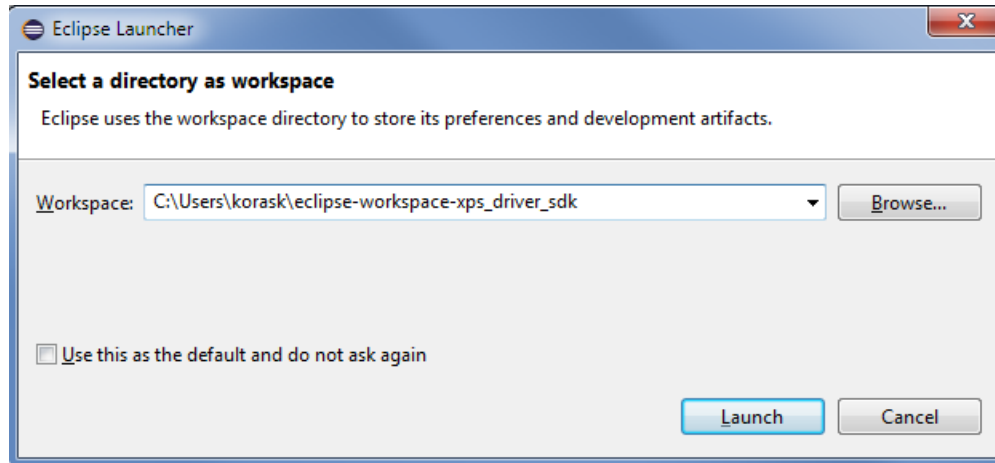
Eclipse Launcher

Select a directory as workspace

Eclipse uses the workspace directory to store its preferences and development artifacts.

Workspace: C:\Users\korask\eclipse-workspace-xps_driver_sdk

Browse...

Use this as the default and do not ask again

Launch

Cancel